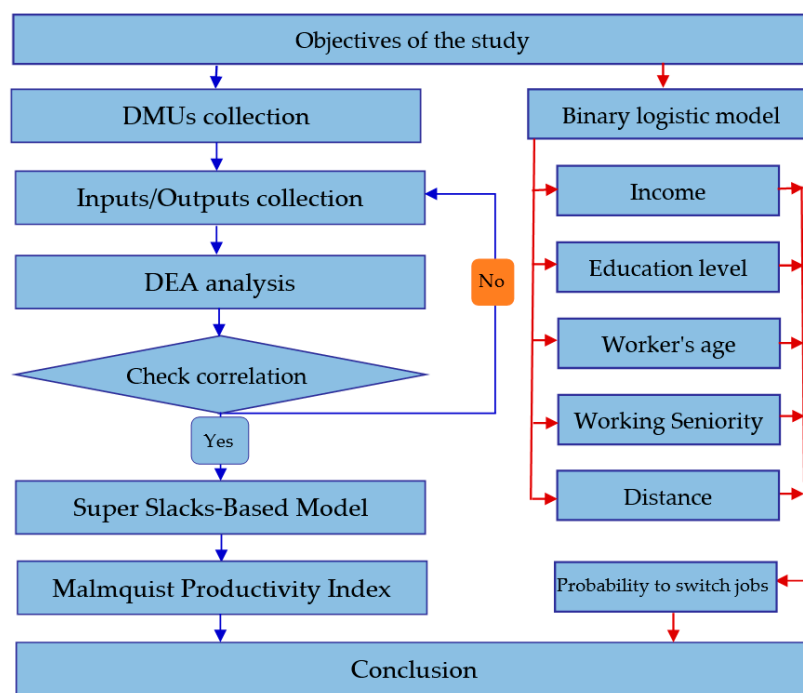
Objectives of the study

DMUs collection

Inputs/Outputs collection

DEA analysis

Check correlation

No

Yes

Super Slacks-Based Model

Malmquist Productivity Index

Binary logistic model

Income

Education level

Worker's age

Working Seniority

Distance

Probability to switch jobs

Conclusion